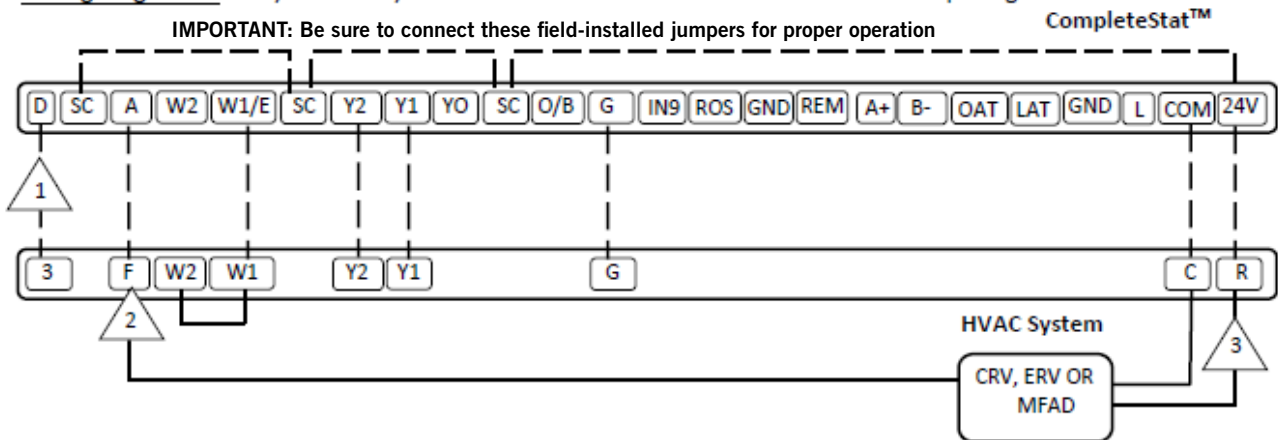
IMPORTANT: Be sure to connect these field-installed jumpers for proper operation

CompleteStat™

D SC A W2 W1/E SC Y2 Y1 YO SC O/B G IN9 ROS GND REM A+ B- OAT LAT GND L COM 24V

1

3 F W2 W1 Y2 Y1 G C R

2

HVAC System

3

CRV, ERV OR MFAD